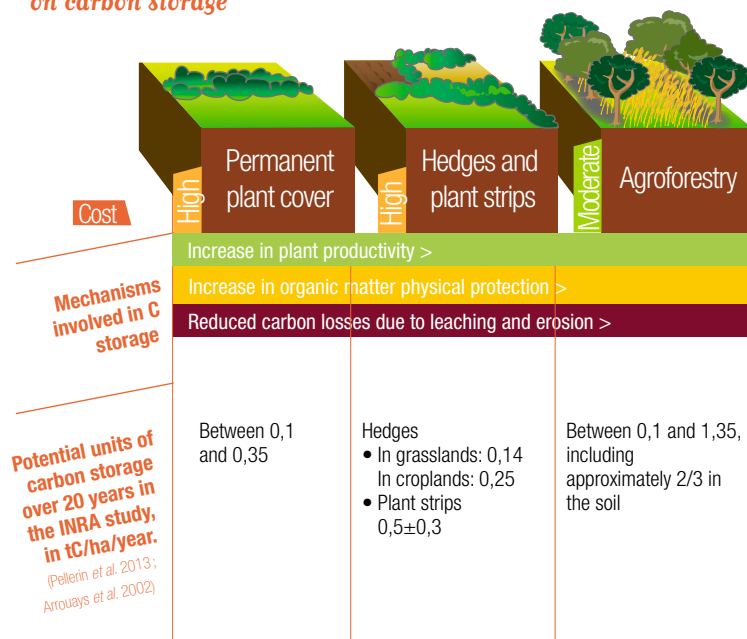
on carbon storage

Permanent plant cover

Hedges and plant strips

Agroforestry

Cost

High

High

Moderate

Increase in plant productivity >

Increase in organic matter physical protection >

Reduced carbon losses due to leaching and erosion >

Mechanisms involved in C storage

Potential units of carbon storage over 20 years in the INRA study, in tC/ha/year.

(Pellerin et al. 2013 ; Arrouays et al. 2002)

Between 0,1 and 0,35

Hedges
• In grasslands: 0,14
In croplands: 0,25
• Plant strips
0,5±0,3

Between 0,1 and 1,35, including approximately 2/3 in the soil